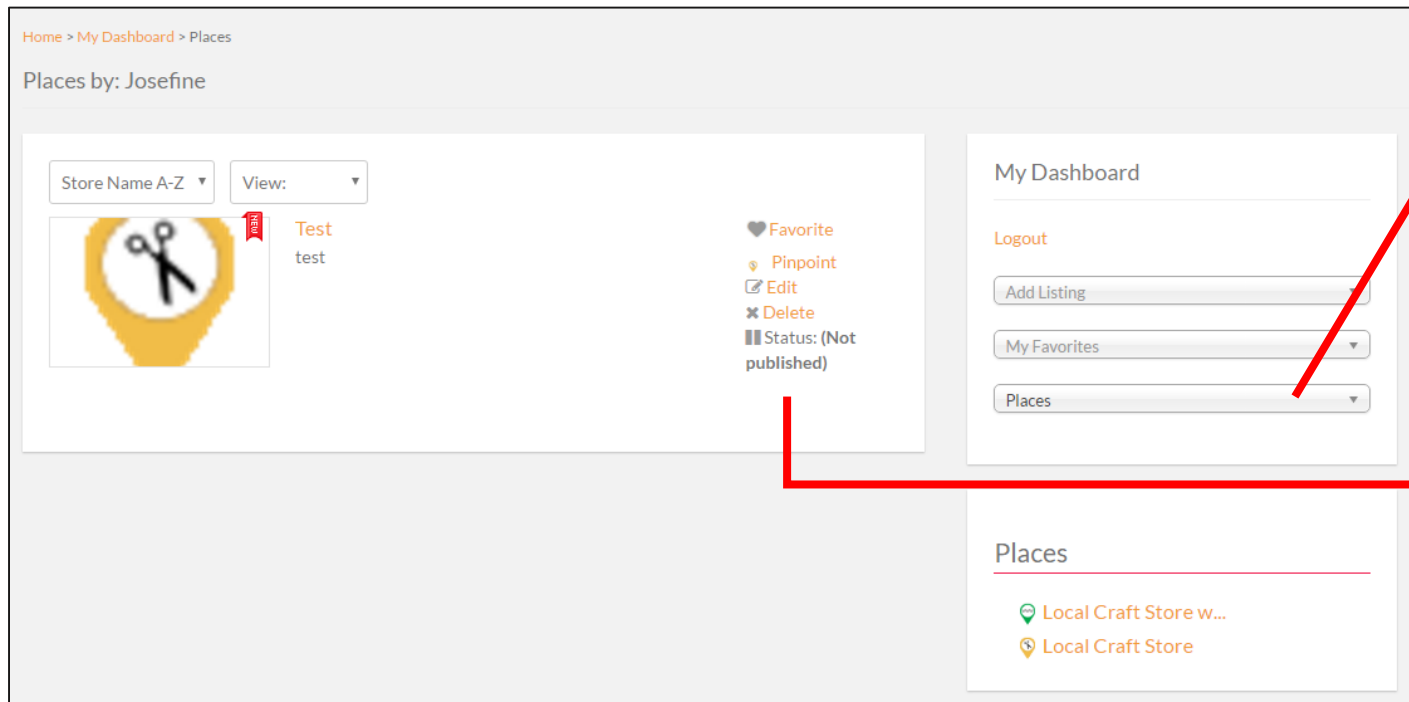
Home > My Dashboard > Places

Places by: Josefine

Store Name A-Z
View:

NEW

Test
test

Favorite
Pinpoint
Edit
Delete
Status: (Not published)

My Dashboard

Logout

Add Listing
My Favorites
Places

Places

Local Craft Store w...
Local Craft Store